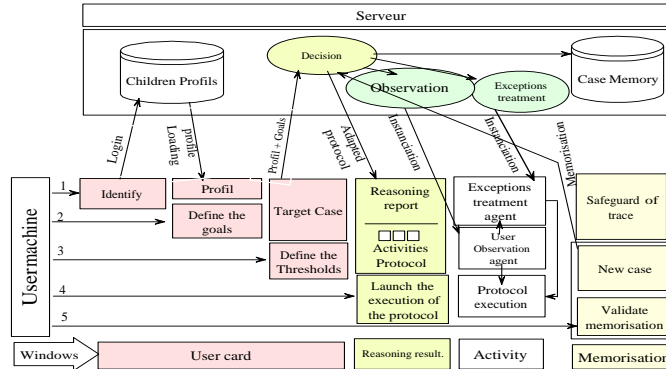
Serveur

Children Profils

Decision

Observation

Exceptions treatment

Case Memory

Login

profile Loading

Profil + Goals

Adapted protocol

Instanciation

Instanciation

Memorisation

Usermachine

1

Identify

Profil

2

Define the goals

Target Case

Reasoning report

Activities Protocol

Exceptions treatment agent

User Observation agent

Safeguard of trace

3

Define the Thresholds

New case

4

Launch the execution of the protocol

Protocol execution

5

Validate memorisation

Windows

User card

Reasoning result.

Activity

Memorisation